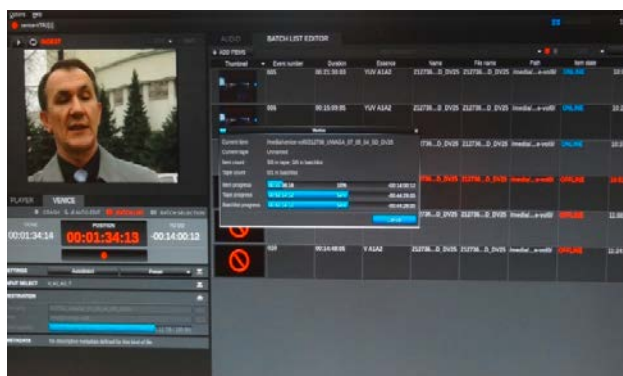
PLAYER VENICE

00:01:34:14
00:01:34:13
00:14:00:12

AUDIO BATCH LIST EDITOR

ADD ITEMS

| Thumbnail | Event number | Duration | Essence | Name | File name | Path | Item state |
|---|---|---|---|---|---|---|---|
| | 005 | 00:21:50:03 | YUV A1A2 | 212736...D_DV25 | 212736...D_DV25 | /media/...e-vol0/ | ONLINE |
| | 006 | 00:15:03:05 | YUV A1A2 | 212736...D_DV25 | 212736...D_DV25 | /media/...e-vol0/ | ONLINE |
| | | | | 2736...D_DV25 | 212736...D_DV25 | /media/...e-vol0/ | ONLINE |
| | | | | 2736...D_DV25 | 212736...D_DV25 | /media/...e-vol0/ | OFFLINE |
| | | | | 2736...D_DV25 | 212736...D_DV25 | /media/...e-vol0/ | OFFLINE |
| | 010 | 00:14:48:05 | Y A1A2 | 212736...D_DV25 | 212736...D_DV25 | /media/...e-vol0/ | OFFLINE |

Status

Current item
Current tape
Item count
Tape count

Item progress
Tape progress
Batches progress

Cancel